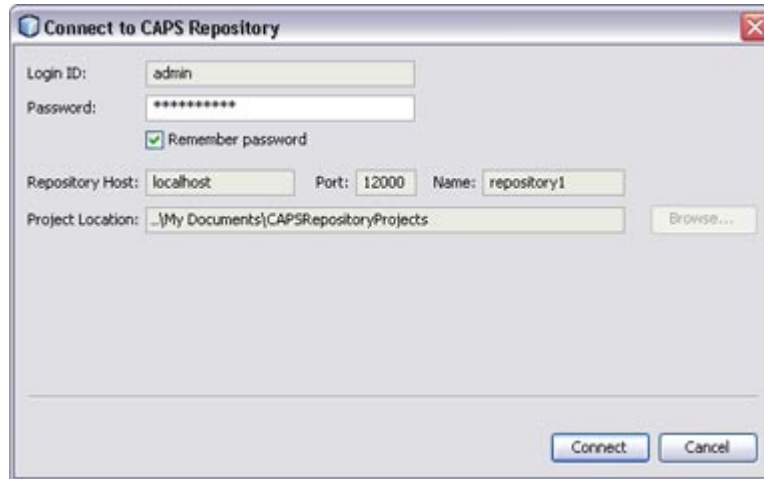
Connect to CAPS Repository

Login ID: admin

Password: ***********

Remember password

Repository Host: localhost Port: 12000 Name: repository1

Project Location: ...\My Documents\CAPSRepositoryProjects Browse...

Connect Cancel